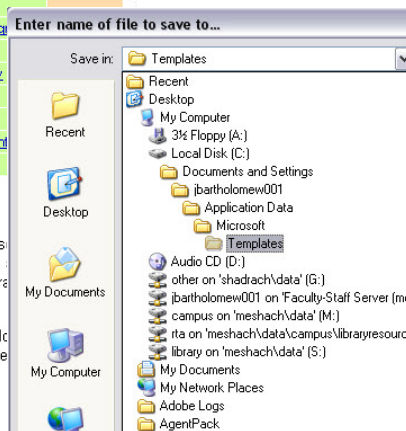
Enter name of file to save to...

Save in: Templates

Recent
Desktop
My Documents
My Computer

Recent
Desktop
My Computer
3½ Floppy (A:)
Local Disk (C:)
Documents and Settings
jbartholomew001
Application Data
Microsoft
Templates
Audio CD (D:)
other on 'shadrach\data' (G:)
jbartholomew001 on 'Faculty-Staff Server (m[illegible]
campus on 'meshach\data' (M:)
rta on 'meshach\data\campus\libraryresourc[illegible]
library on 'meshach\data' (S:)
My Documents
My Network Places
Adobe Logs
AgentPack